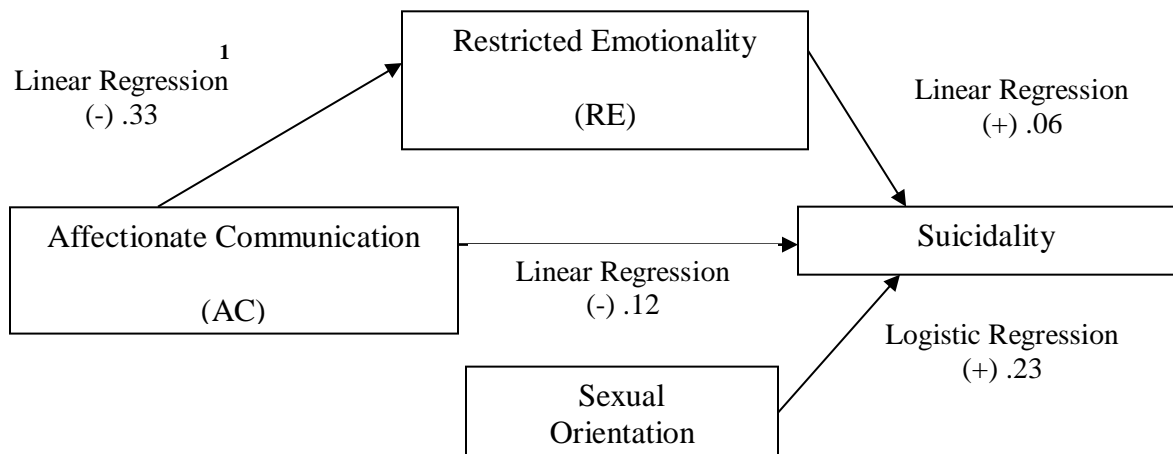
Restricted Emotionality

(RE)

1

Linear Regression
(-) .33

Linear Regression
(+) .06

Affectionate Communication

(AC)

Suicidality

Linear Regression
(-) .12

Logistic Regression
(+) .23

Sexual
Orientation